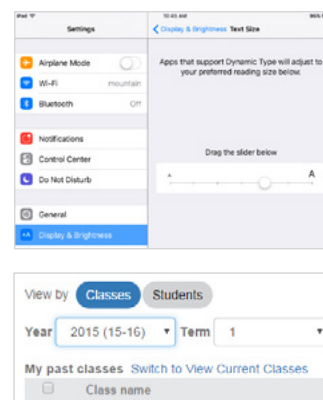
iPad
10:45 AM
95%
Settings
Display & Brightness Text Size
Airplane Mode
Wi-Fi
mountain
Bluetooth
Off
Apps that support Dynamic Type will adjust to your preferred reading size below.
Notifications
Control Center
Do Not Disturb
Drag the slider below
A
A
General
Display & Brightness

View by Classes Students
Year 2015 (15-16) Term 1
My past classes Switch to View Current Classes
Class name